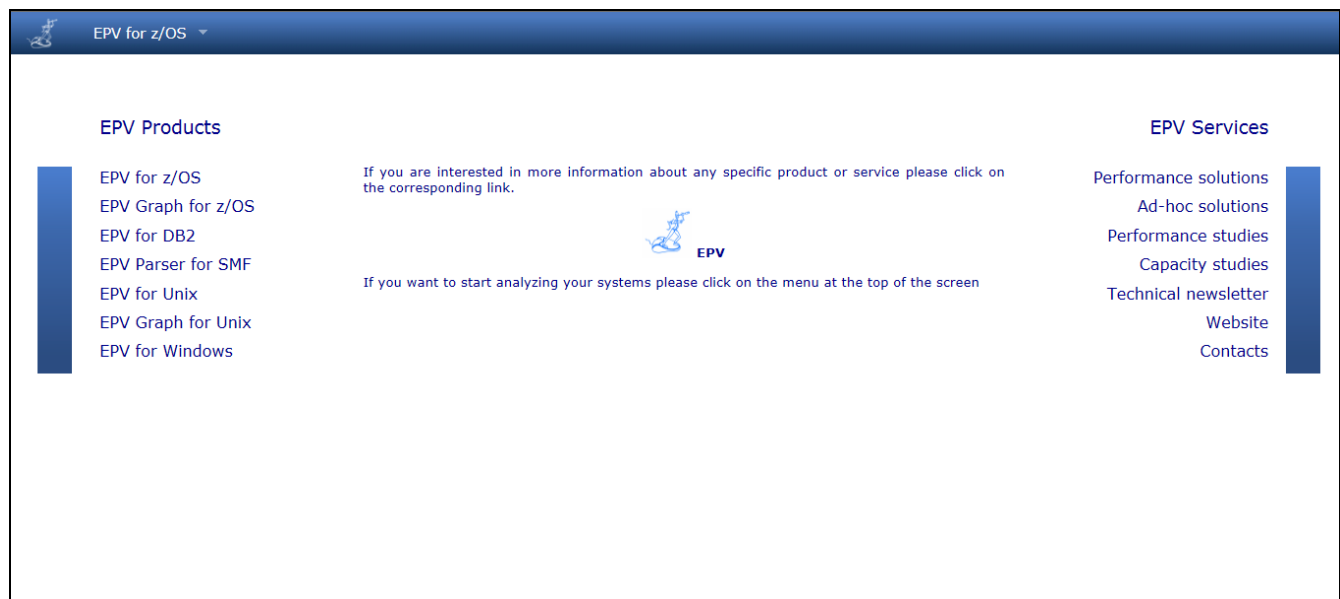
EPV for z/OS

EPV Products

EPV for z/OS
EPV Graph for z/OS
EPV for DB2
EPV Parser for SMF
EPV for Unix
EPV Graph for Unix
EPV for Windows

If you are interested in more information about any specific product or service please click on the corresponding link.

EPV

If you want to start analyzing your systems please click on the menu at the top of the screen

EPV Services

Performance solutions
Ad-hoc solutions
Performance studies
Capacity studies
Technical newsletter
Website
Contacts